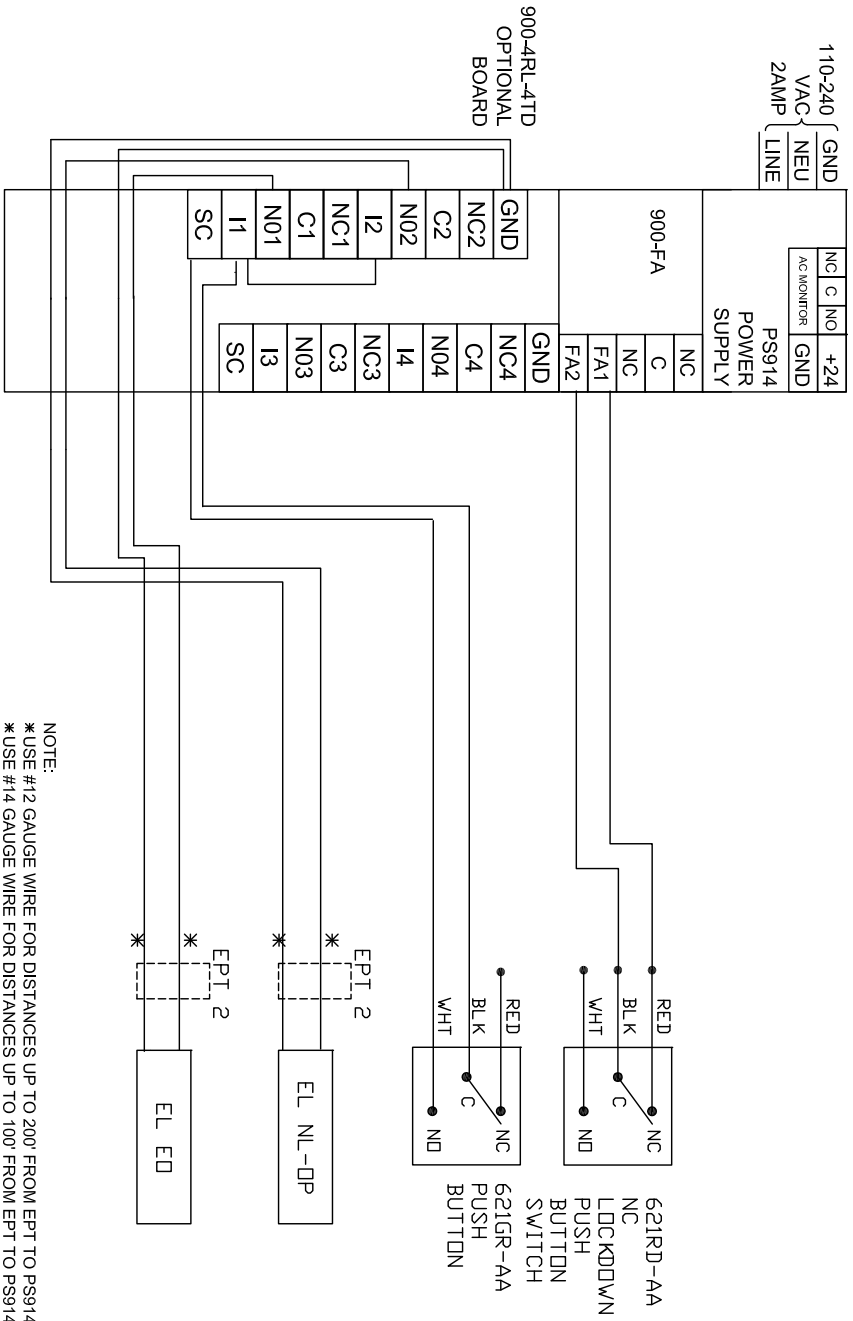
900-4RL-4TD
OPTIONAL
BOARD

110-240
VAC
2AMP

GND
NEU
LINE

GND
NC2
C2
N02
I2
NC1
C1
N01
I1
SC

900-FA

PS914
POWER
SUPPLY

NC C NO
AC MONITOR

+24
GND

NC
C
NC
FA1
FA2

GND
NC4
C4
N04
I4
NC3
C3
N03
I3
SC

RED
BLK
WHT

NC
C
NO

621RD-AA
NC
LOCKDOWN
PUSH
BUTTON
SWITCH

RED
BLK
WHT

NC
C
NO

621GR-AA
PUSH
BUTTON

EPT 2
✱ ✱

EL NL-OP

EPT 2
✱ ✱

EL EO

NOTE:
✱USE #12 GAUGE WIRE FOR DISTANCES UP TO 200' FROM EPT TO PS914
✱USE #14 GAUGE WIRE FOR DISTANCES UP TO 100' FROM EPT TO PS914